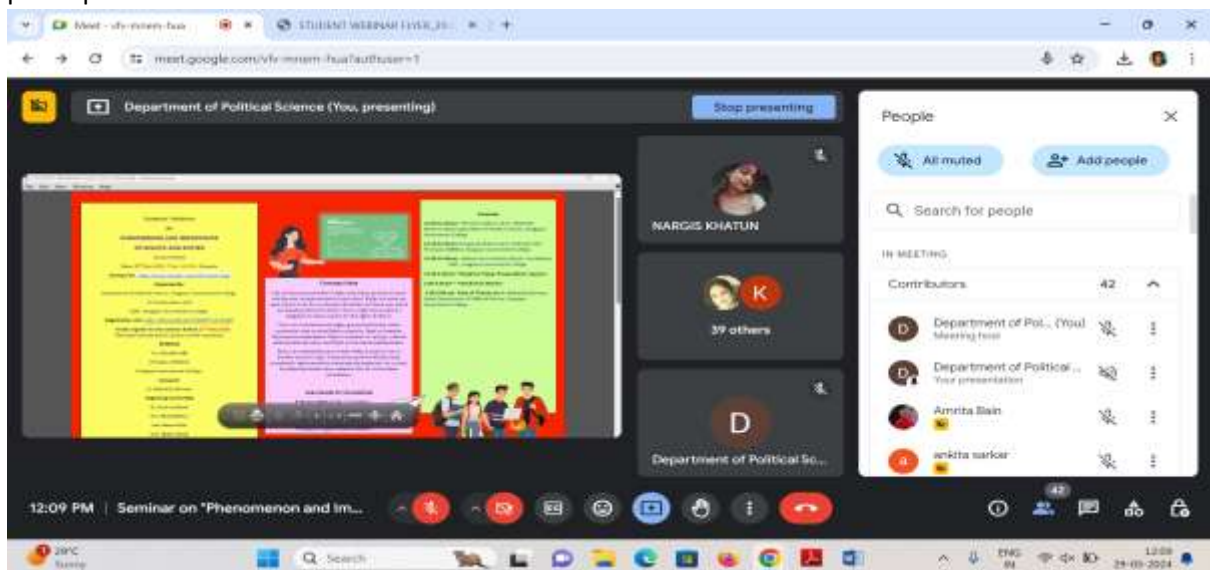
Meet - vfv-mnem-hua
STUDENT WEBINAR FLYER_23...
meet.google.com/vfv-mnem-hua?authuser=1

Department of Political Science (You, presenting)
Stop presenting

NARGIS KHATUN
K
39 others
D
Department of Political Sc...

People
All muted
Add people
Search for people
IN MEETING
Contributors 42
D Department of Pol... (You) Meeting host
Department of Political ... Your presentation
Amrita Bain
ankita sarkar

12:09 PM | Seminar on "Phenomenon and Im...

42

29°C Sunny
Search
ENG IN
12:09 29-03-2024